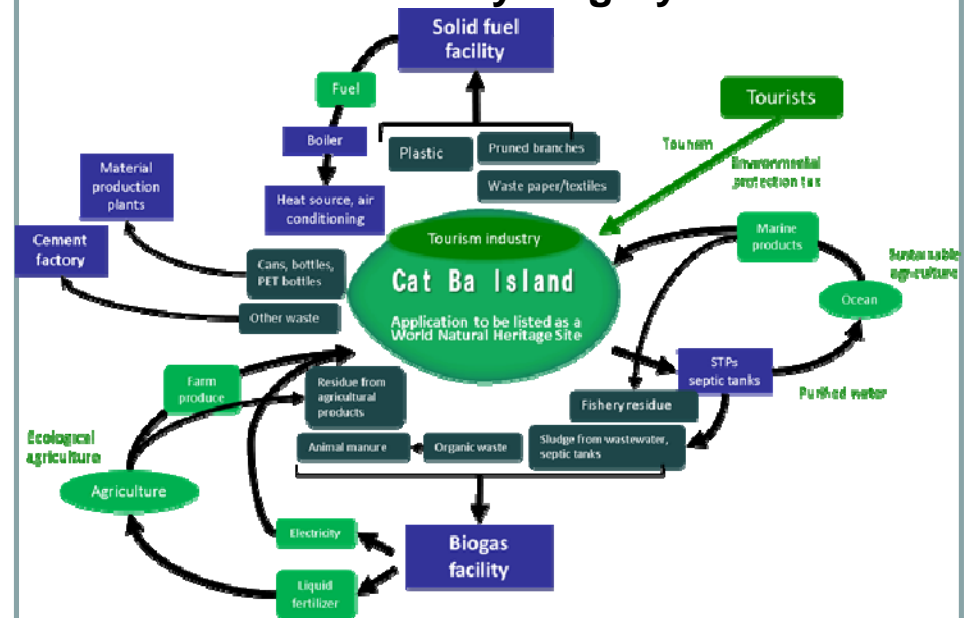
Solid fuel facility

Fuel

Boiler

Plastic

Pruned branches

Waste paper/textiles

Tourists

Tourism

Environmental protection tax

Material production plants

Heat source, air conditioning

Cement factory

Cans, bottles, PET bottles

Other waste

Tourism industry

Cat Ba Island

Application to be listed as a World Natural Heritage Site

Marine products

Sustainable agriculture

Ocean

STPs septic tanks

Purified water

Farm produce

Residue from agricultural products

Fishery residue

Ecological agriculture

Animal manure

Organic waste

Sludge from wastewater, septic tanks

Agriculture

Electricity

Biogas facility

Liquid fertilizer